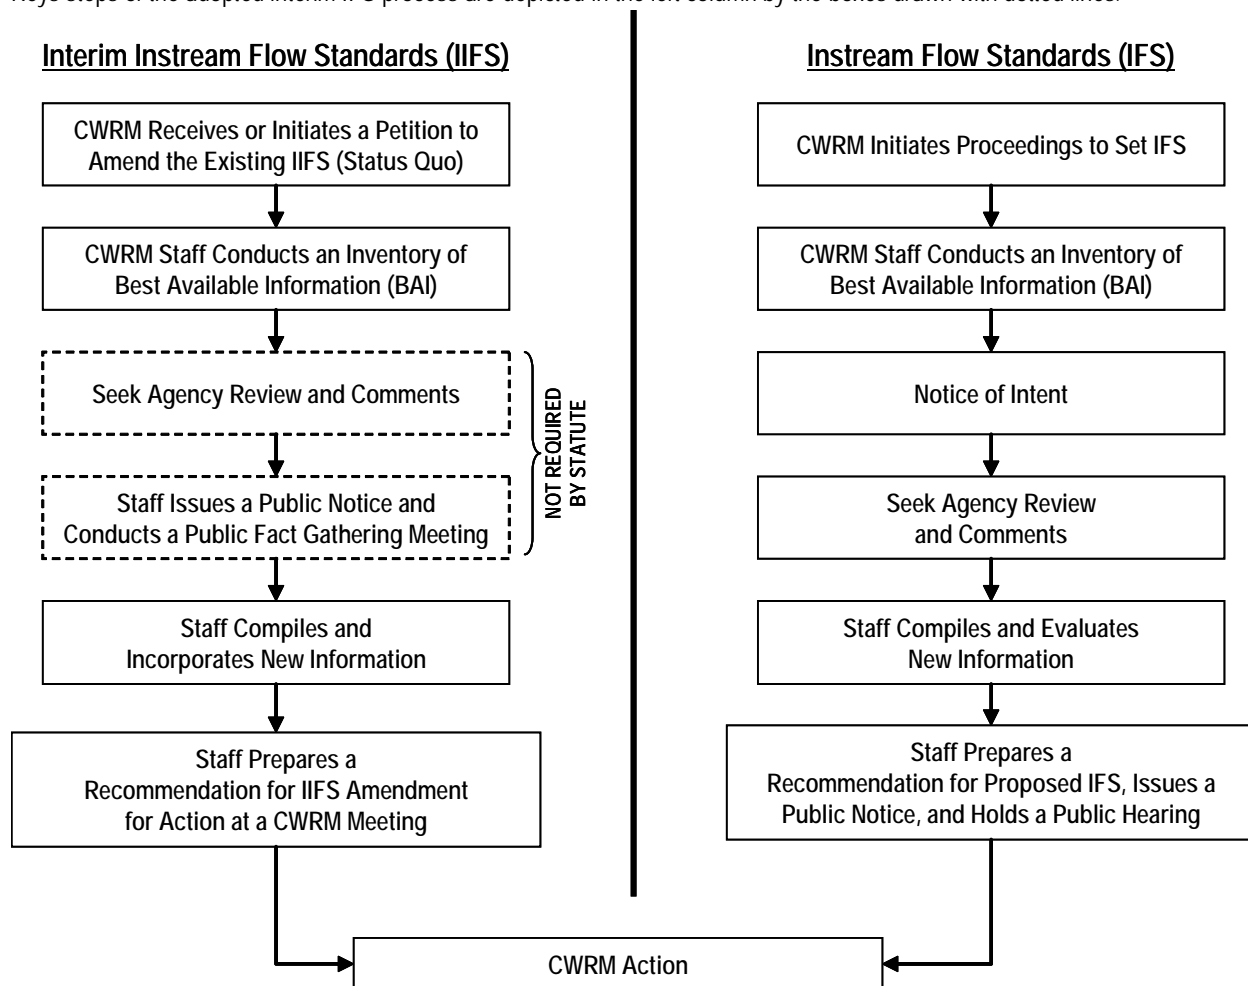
Keys steps of the adopted interim IFS process are depicted in the left column by the boxes drawn with dotted lines.

Interim Instream Flow Standards (IIFS)

CWRM Receives or Initiates a Petition to Amend the Existing IIFS (Status Quo)

CWRM Staff Conducts an Inventory of Best Available Information (BAI)

Seek Agency Review and Comments

Staff Issues a Public Notice and Conducts a Public Fact Gathering Meeting

NOT REQUIRED BY STATUTE

Staff Compiles and Incorporates New Information

Staff Prepares a Recommendation for IIFS Amendment for Action at a CWRM Meeting

Instream Flow Standards (IFS)

CWRM Initiates Proceedings to Set IFS

CWRM Staff Conducts an Inventory of Best Available Information (BAI)

Notice of Intent

Seek Agency Review and Comments

Staff Compiles and Evaluates New Information

Staff Prepares a Recommendation for Proposed IFS, Issues a Public Notice, and Holds a Public Hearing

CWRM Action